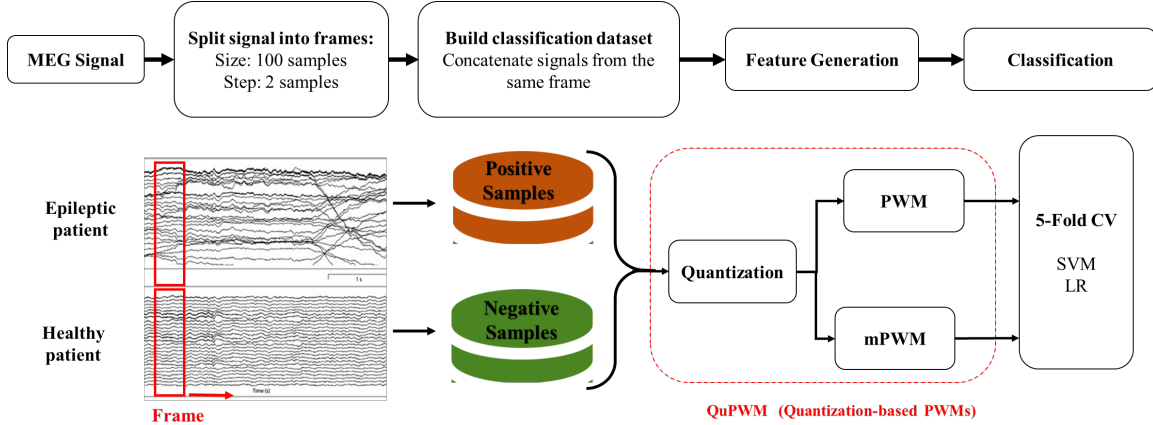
MEG Signal

Split signal into frames:
Size: 100 samples
Step: 2 samples

Build classification dataset
Concatenate signals from the same frame

Feature Generation

Classification

Epileptic patient

1 s

Healthy patient

Time (s)

Frame

Positive Samples

Negative Samples

Quantization

PWM

mPWM

QuPWM (Quantization-based PWMs)

5-Fold CV

SVM
LR